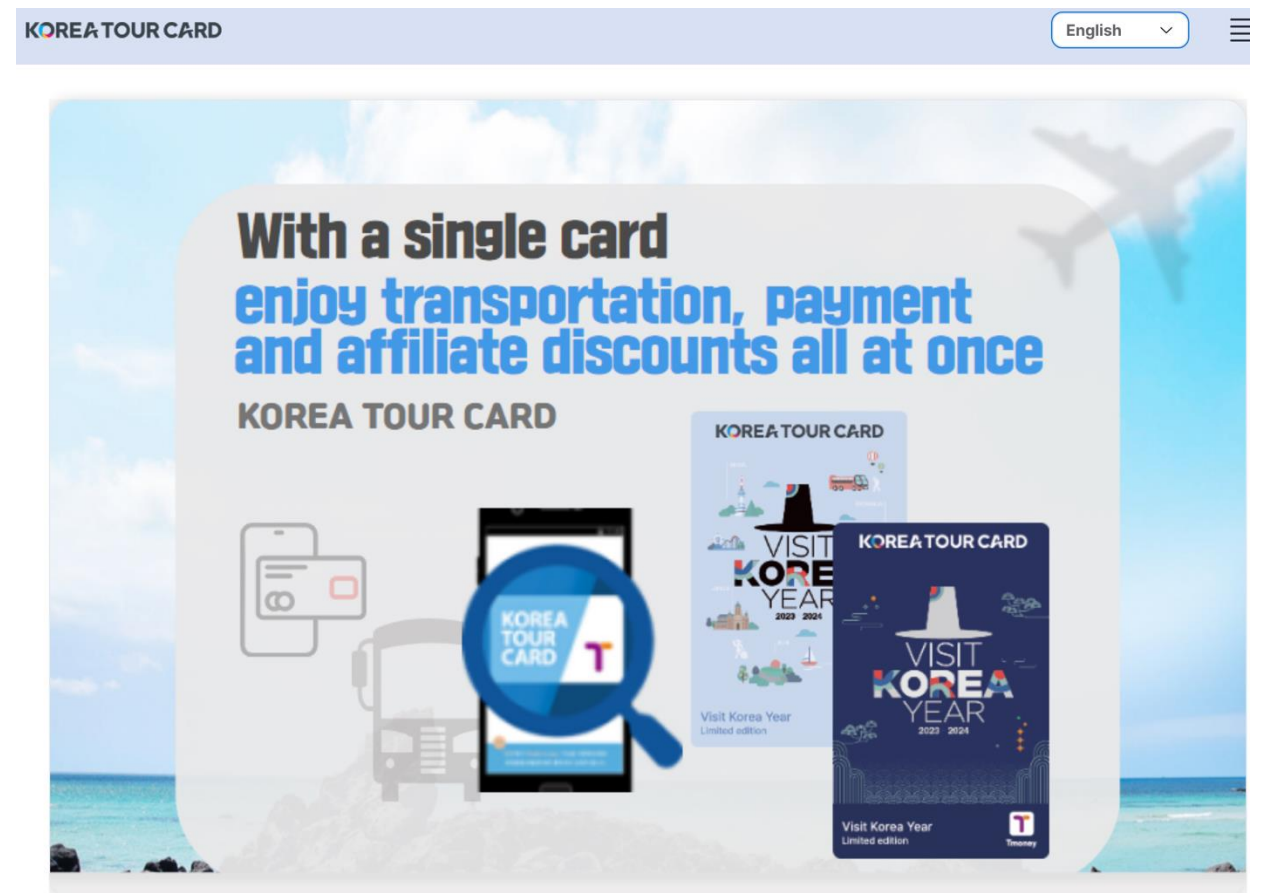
KOREA TOUR CARD

English

With a single card
enjoy transportation, payment and affiliate discounts all at once

KOREA TOUR CARD

KOREA TOUR CARD

T

KOREA TOUR CARD

VISIT KOREA YEAR 2023 2024

Visit Korea Year
Limited edition

KOREA TOUR CARD

VISIT KOREA YEAR 2023 2024

Visit Korea Year
Limited edition

T
Tmoney